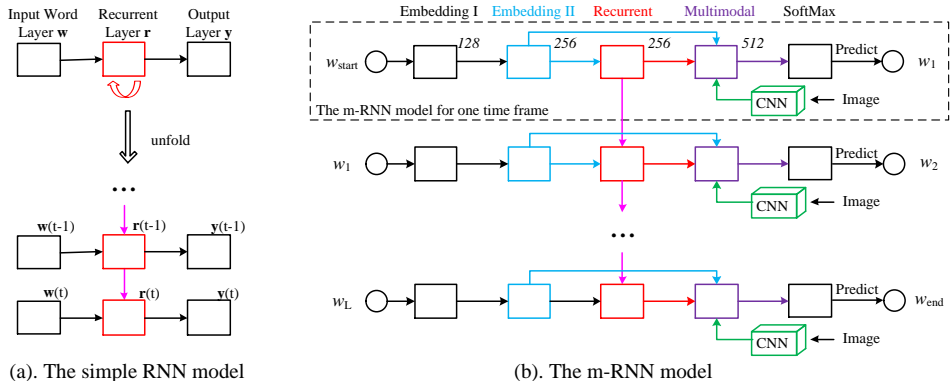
Input Word Layer **w**

Recurrent Layer **r**

Output Layer **y**

unfold

...

**w**(t-1)

**r**(t-1)

**y**(t-1)

**w**(t)

**r**(t)

**y**(t)

(a). The simple RNN model

Embedding I

Embedding II

Recurrent

Multimodal

SoftMax

$w_{\text{start}}$

128

256

256

512

Predict

$w_1$

CNN

Image

The m-RNN model for one time frame

$w_1$

Predict

$w_2$

CNN

Image

...

$w_L$

Predict

$w_{\text{end}}$

CNN

Image

(b). The m-RNN model